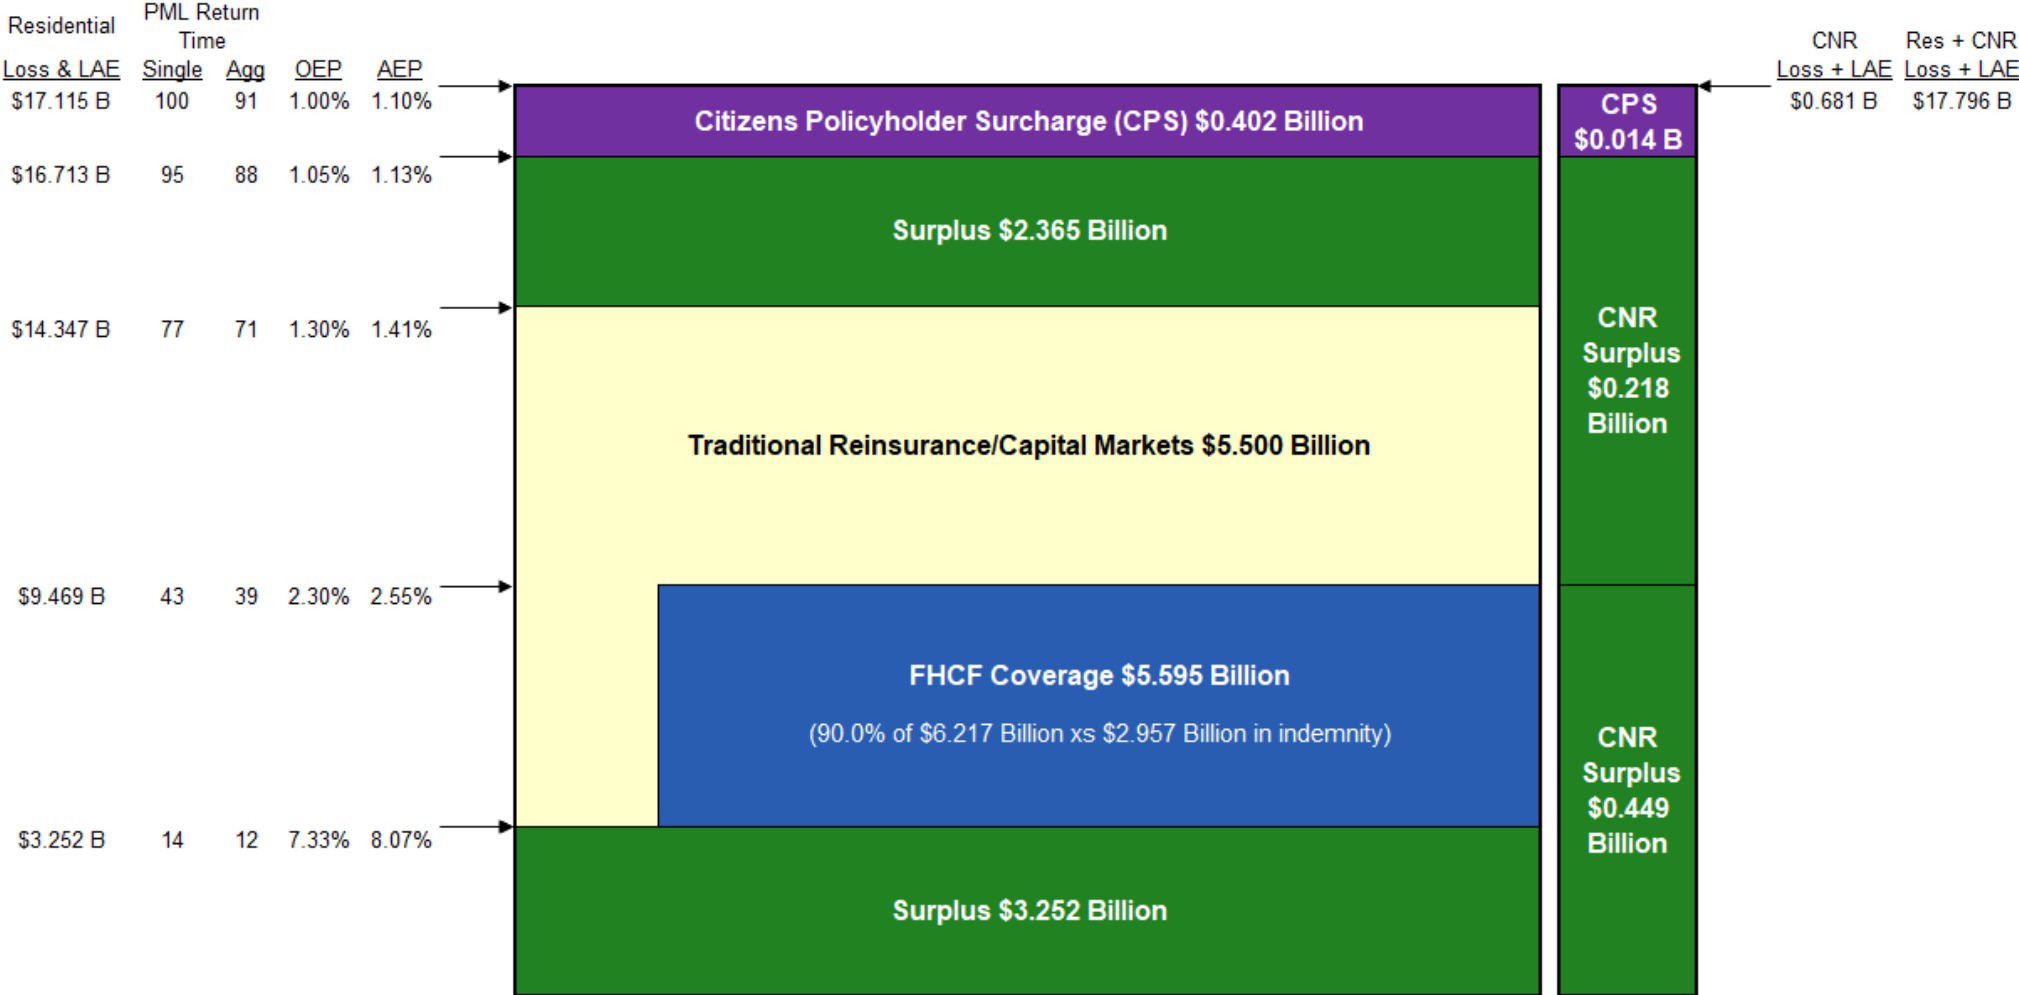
| Residential Loss & LAE | PML Return Time Single | Agg | OEP | AEP |
|---|---|---|---|---|
| $17.115 B | 100 | 91 | 1.00% | 1.10% |
| $16.713 B | 95 | 88 | 1.05% | 1.13% |
| $14.347 B | 77 | 71 | 1.30% | 1.41% |
| $9.469 B | 43 | 39 | 2.30% | 2.55% |
| $3.252 B | 14 | 12 | 7.33% | 8.07% |

Citizens Policyholder Surcharge (CPS) $0.402 Billion

Surplus $2.365 Billion

Traditional Reinsurance/Capital Markets $5.500 Billion

FHCF Coverage $5.595 Billion

(90.0% of $6.217 Billion xs $2.957 Billion in indemnity)

Surplus $3.252 Billion

CPS $0.014 B

CNR Surplus $0.218 Billion

CNR Surplus $0.449 Billion

| CNR Loss + LAE | Res + CNR Loss + LAE |
|---|---|
| $0.681 B | $17.796 B |